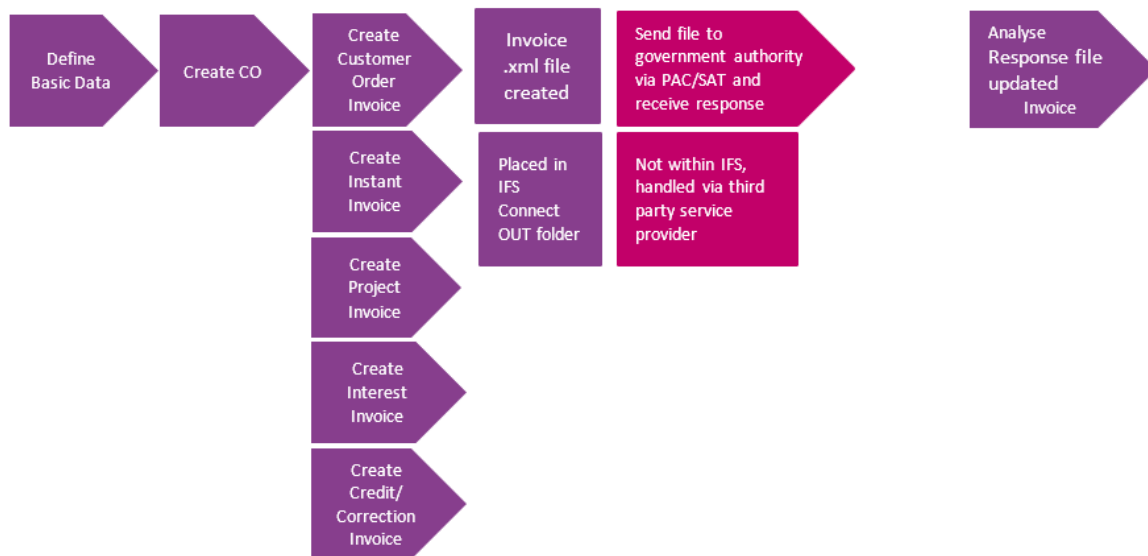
Define Basic Data

Create CO

Create Customer Order Invoice

Create Instant Invoice

Create Project Invoice

Create Interest Invoice

Create Credit/ Correction Invoice

Invoice .xml file created

Placed in IFS Connect OUT folder

Send file to government authority via PAC/SAT and receive response

Not within IFS, handled via third party service provider

Analyse Response file updated Invoice